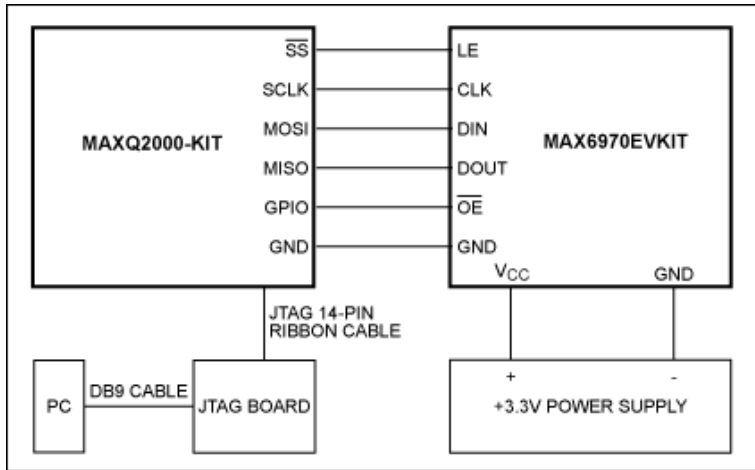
MAXQ2000-KIT

$\overline{SS}$

SCLK

MOSI

MISO

GPIO

GND

MAX6970EVKIT

LE

CLK

DIN

DOUT

$\overline{OE}$

GND

$V_{CC}$

GND

JTAG 14-PIN RIBBON CABLE

PC

DB9 CABLE

JTAG BOARD

+

-

+3.3V POWER SUPPLY